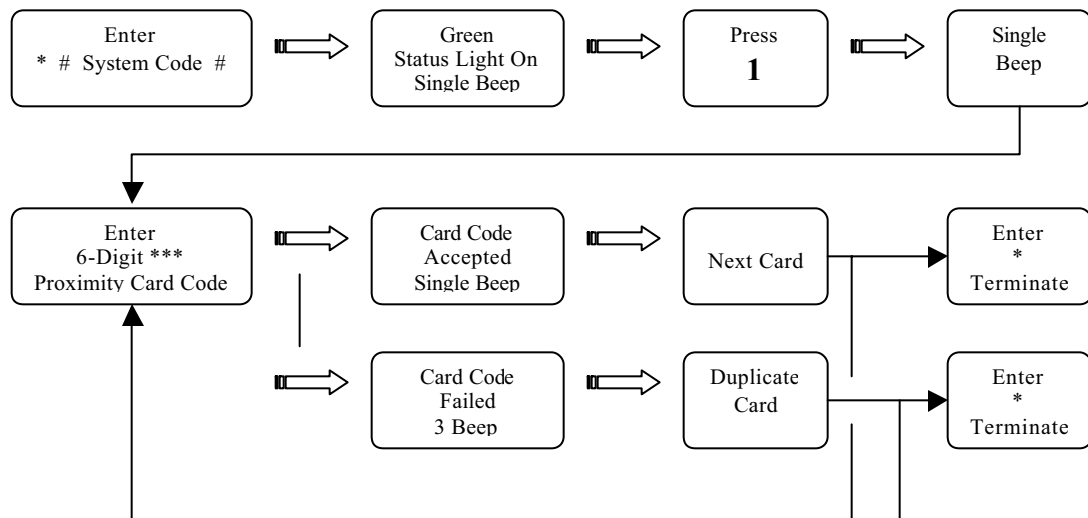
Enter
* # System Code #

Green
Status Light On
Single Beep

Press
1

Single
Beep

Enter
6-Digit ***
Proximity Card Code

Card Code
Accepted
Single Beep

Next Card

Enter
*
Terminate

Card Code
Failed
3 Beep

Duplicate
Card

Enter
*
Terminate